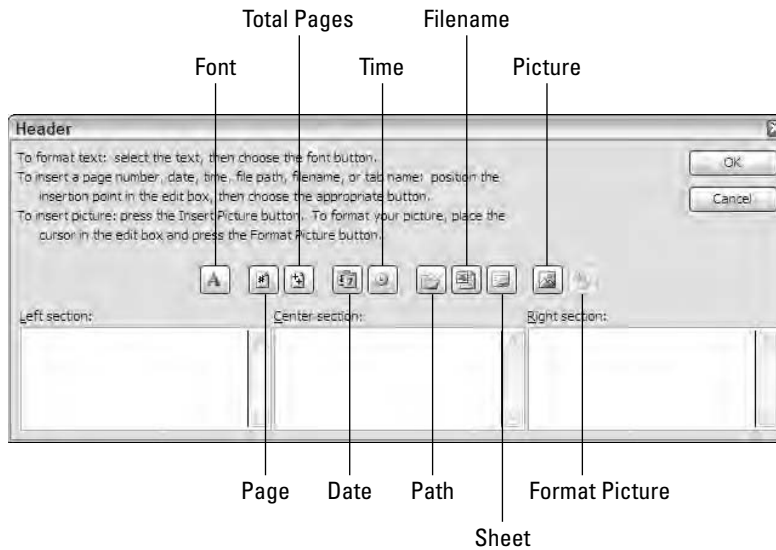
Total Pages
Filename
Font
Time
Picture

Header

To format text: select the text, then choose the font button.
To insert a page number, date, time, file path, filename, or tab name: position the insertion point in the edit box, then choose the appropriate button.
To insert picture: press the Insert Picture button. To format your picture, place the cursor in the edit box and press the Format Picture button.

OK
Cancel

Left section:
Center section:
Right section:

Page
Date
Path
Format Picture
Sheet